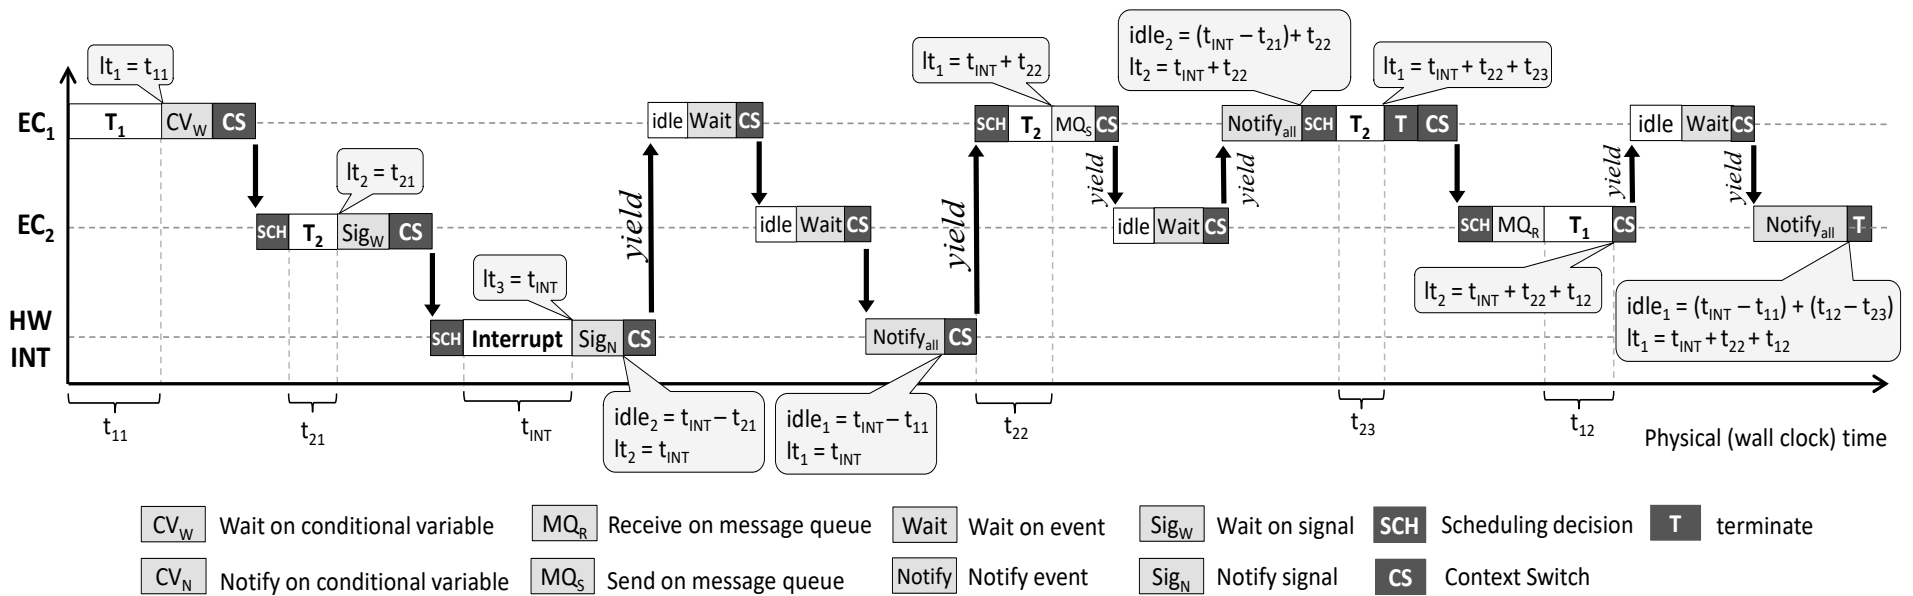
$lt_1 = t_{11}$

$EC_1$

$T_1$ $CV_W$ CS

SCH $T_2$ $Sig_W$ CS

$lt_2 = t_{21}$

$EC_2$

$lt_3 = t_{INT}$

HW INT

SCH Interrupt $Sig_N$ CS

yield

idle Wait CS

idle Wait CS

$Notify_{all}$ CS

yield

$lt_1 = t_{INT} + t_{22}$

SCH $T_2$ $MQ_S$ CS

yield

idle Wait CS

yield

$idle_2 = (t_{INT} - t_{21}) + t_{22}$
$lt_2 = t_{INT} + t_{22}$

$Notify_{all}$ SCH $T_2$ T CS

$lt_1 = t_{INT} + t_{22} + t_{23}$

SCH $MQ_R$ $T_1$ CS

yield

idle Wait CS

yield

$Notify_{all}$ T

$lt_2 = t_{INT} + t_{22} + t_{12}$

$idle_1 = (t_{INT} - t_{11}) + (t_{12} - t_{23})$
$lt_1 = t_{INT} + t_{22} + t_{12}$

$t_{11}$ $t_{21}$ $t_{INT}$

$idle_2 = t_{INT} - t_{21}$
$lt_2 = t_{INT}$

$idle_1 = t_{INT} - t_{11}$
$lt_1 = t_{INT}$

$t_{22}$ $t_{23}$ $t_{12}$

Physical (wall clock) time

$CV_W$ Wait on conditional variable
$MQ_R$ Receive on message queue
Wait Wait on event
$Sig_W$ Wait on signal
SCH Scheduling decision
T terminate

$CV_N$ Notify on conditional variable
$MQ_S$ Send on message queue
Notify Notify event
$Sig_N$ Notify signal
CS Context Switch